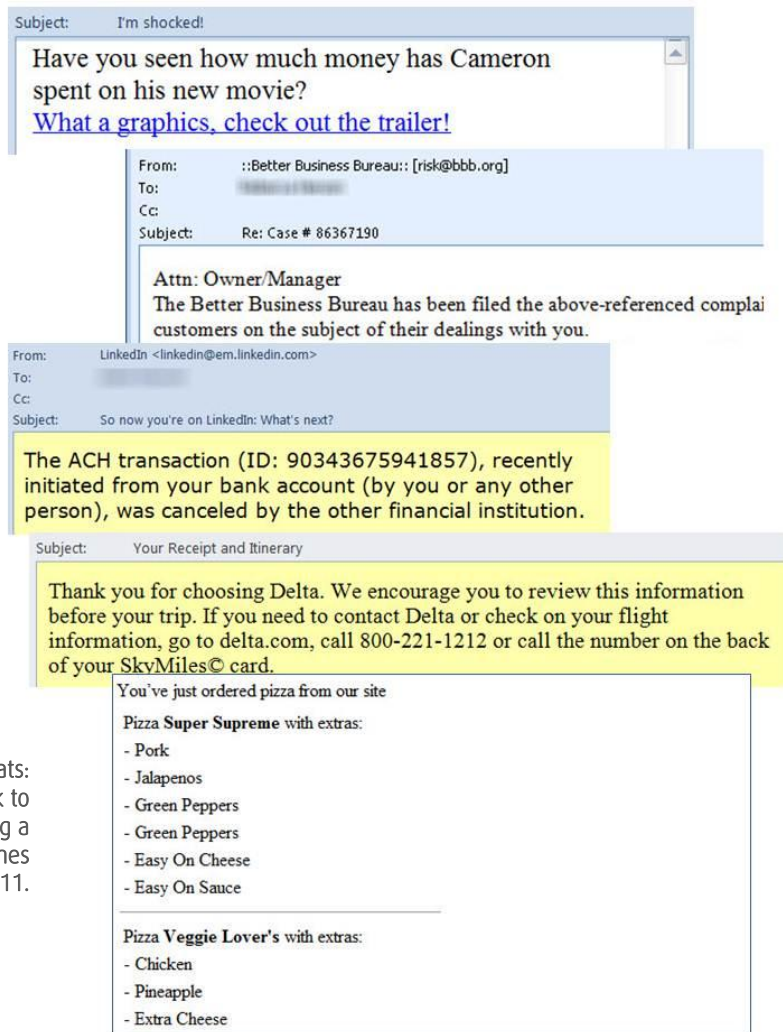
Subject: I'm shocked!

Have you seen how much money has Cameron spent on his new movie?
What a graphics, check out the trailer!

From: ::Better Business Bureau:: [risk@bbb.org]
To: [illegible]
Cc:
Subject: Re: Case # 86367190

Attn: Owner/Manager
The Better Business Bureau has been filed the above-referenced complai customers on the subject of their dealings with you.

From: LinkedIn <linkedin@em.linkedin.com>
To: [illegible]
Cc:
Subject: So now you're on LinkedIn: What's next?

The ACH transaction (ID: 90343675941857), recently initiated from your bank account (by you or any other person), was canceled by the other financial institution.

Subject: Your Receipt and Itinerary

Thank you for choosing Delta. We encourage you to review this information before your trip. If you need to contact Delta or check on your flight information, go to delta.com, call 800-221-1212 or call the number on the back of your SkyMiles© card.

ats:
k to
g a
nes
11.

You've just ordered pizza from our site

Pizza **Super Supreme** with extras:
- Pork
- Jalapenos
- Green Peppers
- Green Peppers
- Easy On Cheese
- Easy On Sauce

Pizza **Veggie Lover's** with extras:
- Chicken
- Pineapple
- Extra Cheese